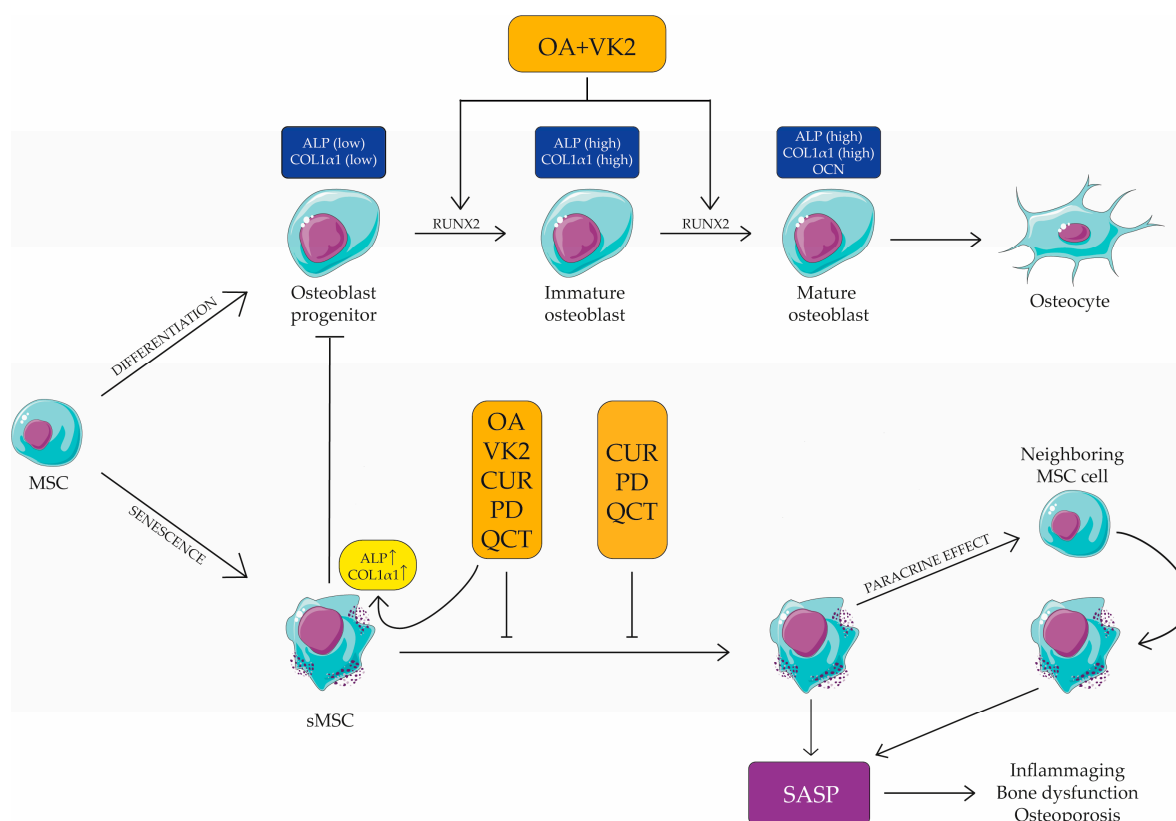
OA+VK2

ALP (low)
COL1α1 (low)

ALP (high)
COL1α1 (high)

ALP (high)
COL1α1 (high)
OCN

RUNX2

RUNX2

Osteoblast progenitor

Immature osteoblast

Mature osteoblast

Osteocyte

DIFFERENTIATION

MSC

SENESCENCE

OA
VK2
CUR
PD
QCT

CUR
PD
QCT

Neighboring MSC cell

ALP↑
COL1α1↑

PARACRINE EFFECT

sMSC

SASP

Inflammaging
Bone dysfunction
Osteoporosis